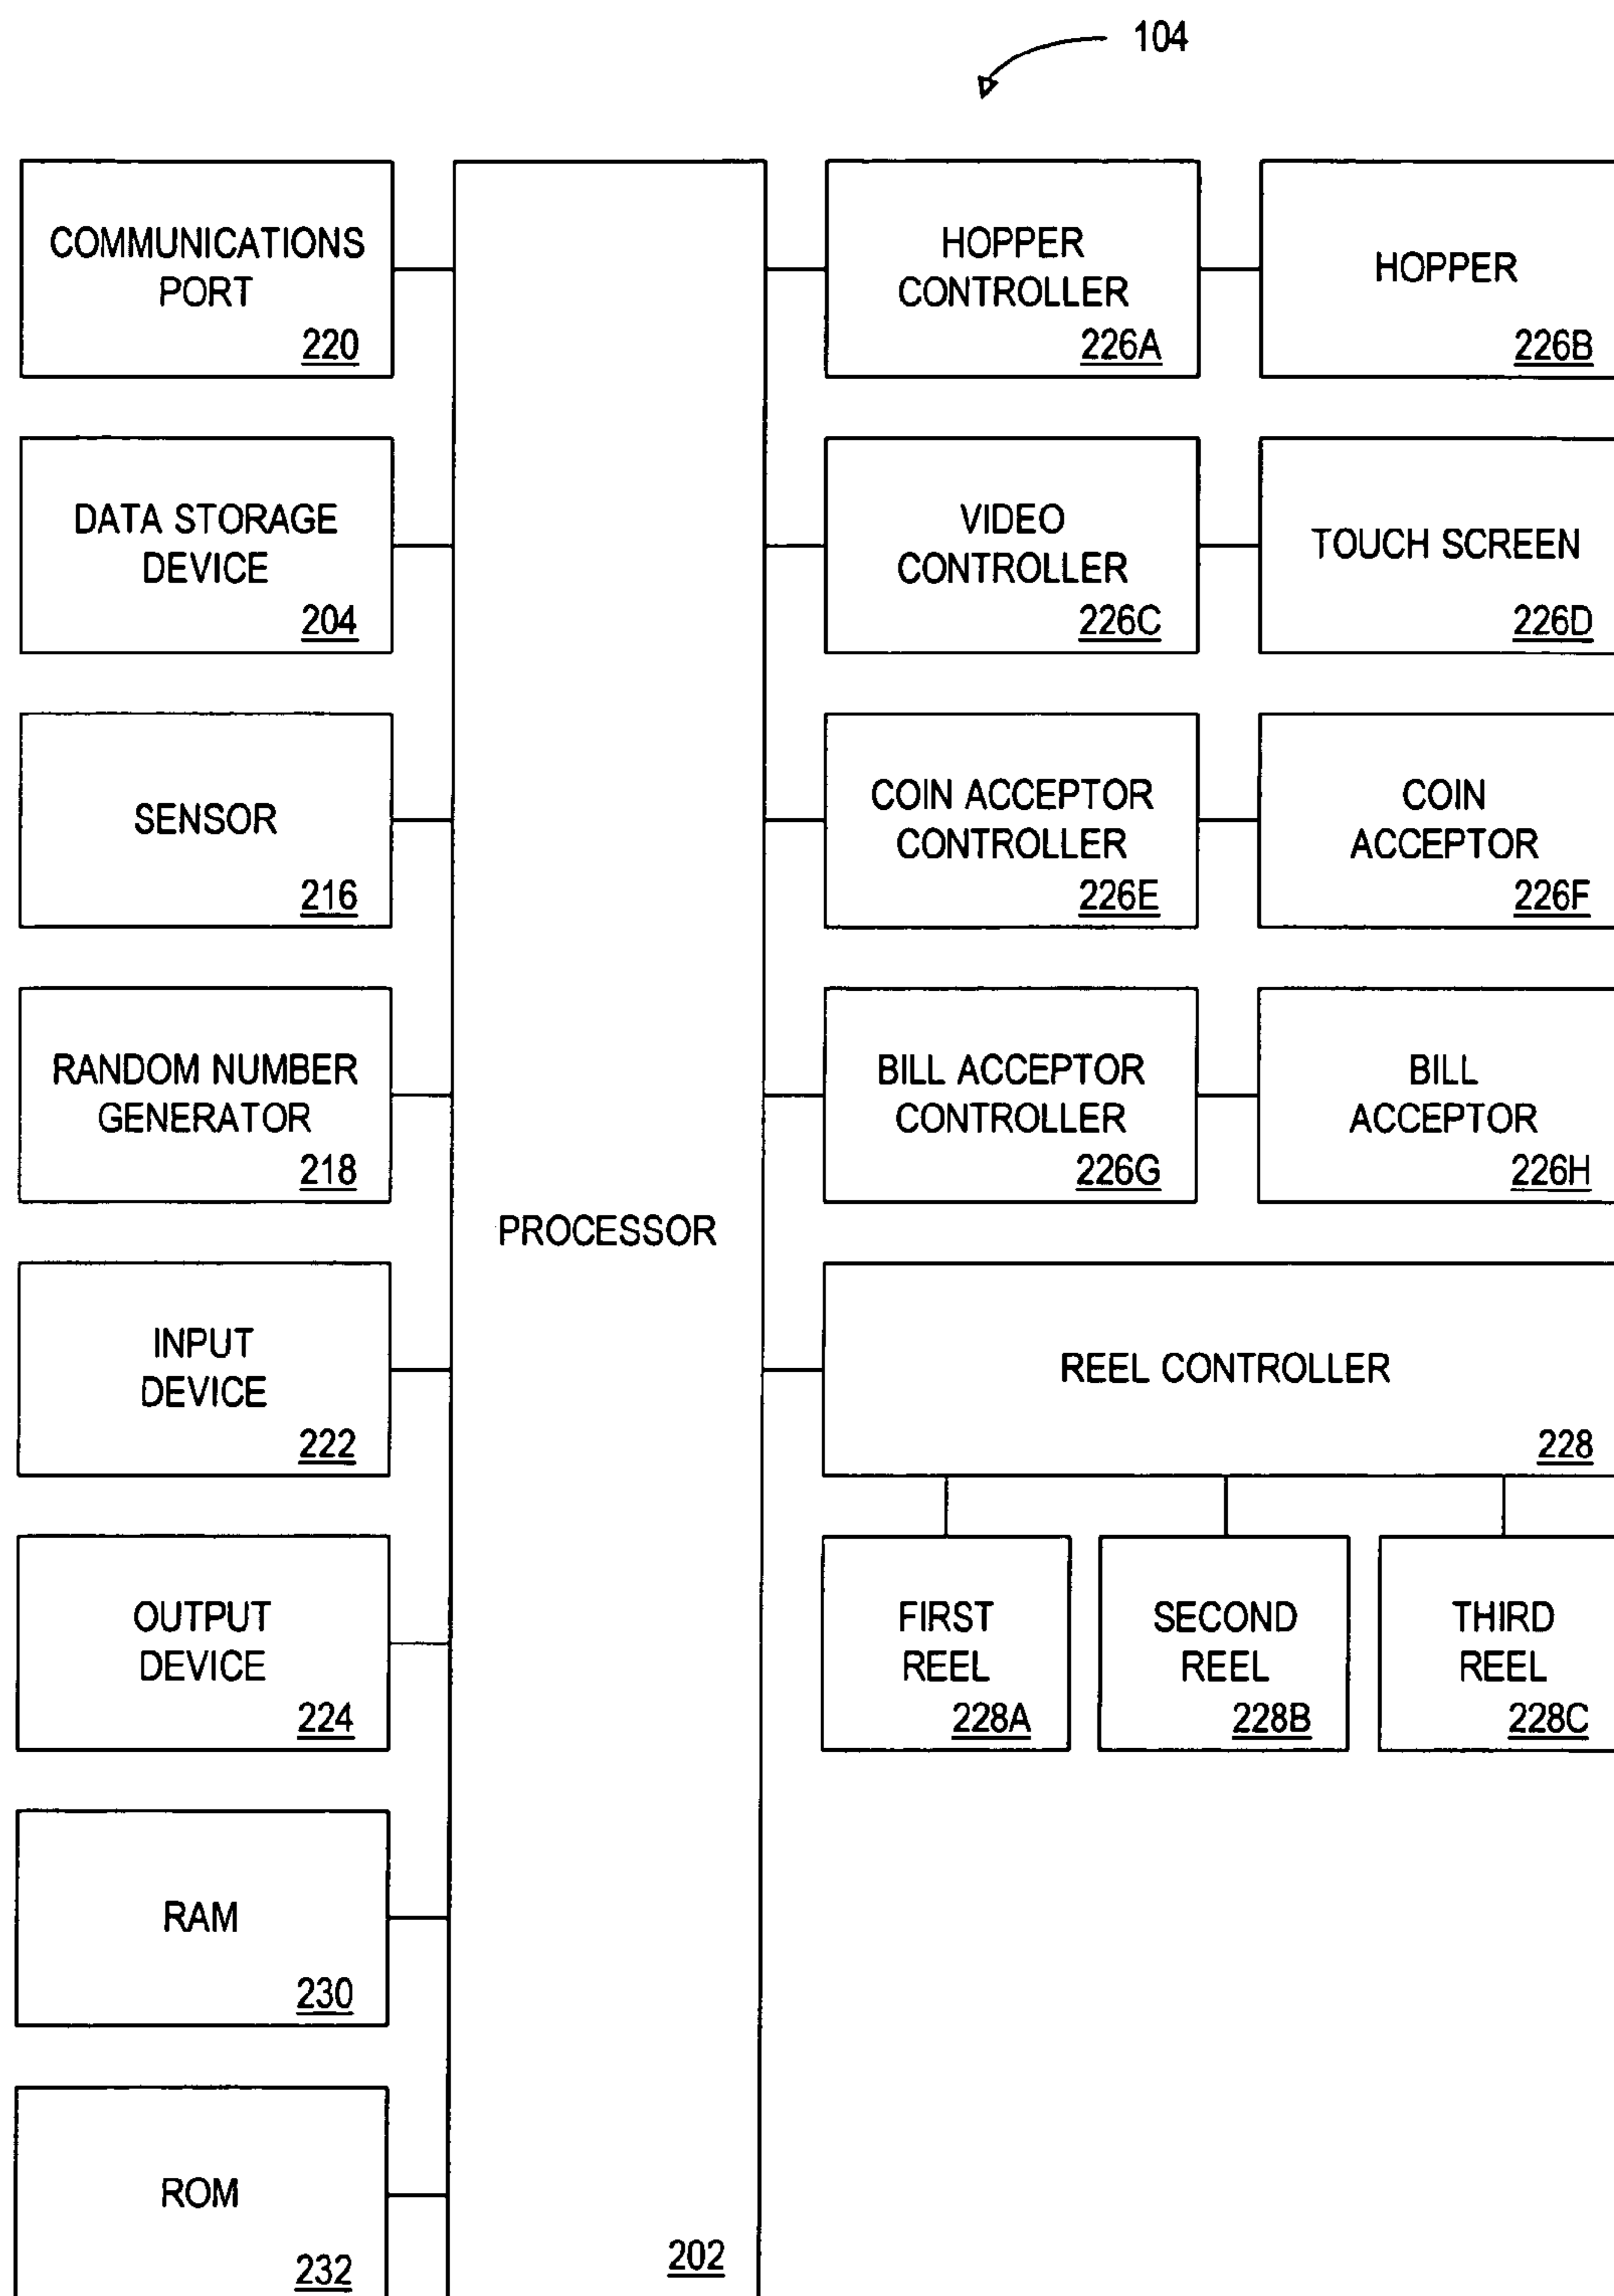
104

COMMUNICATIONS PORT
220

DATA STORAGE DEVICE
204

SENSOR
216

RANDOM NUMBER GENERATOR
218

INPUT DEVICE
222

OUTPUT DEVICE
224

RAM
230

ROM
232

PROCESSOR
202

HOPPER CONTROLLER
226A

HOPPER
226B

VIDEO CONTROLLER
226C

TOUCH SCREEN
226D

COIN ACCEPTOR CONTROLLER
226E

COIN ACCEPTOR
226F

BILL ACCEPTOR CONTROLLER
226G

BILL ACCEPTOR
226H

REEL CONTROLLER
228

FIRST REEL
228A

SECOND REEL
228B

THIRD REEL
228C